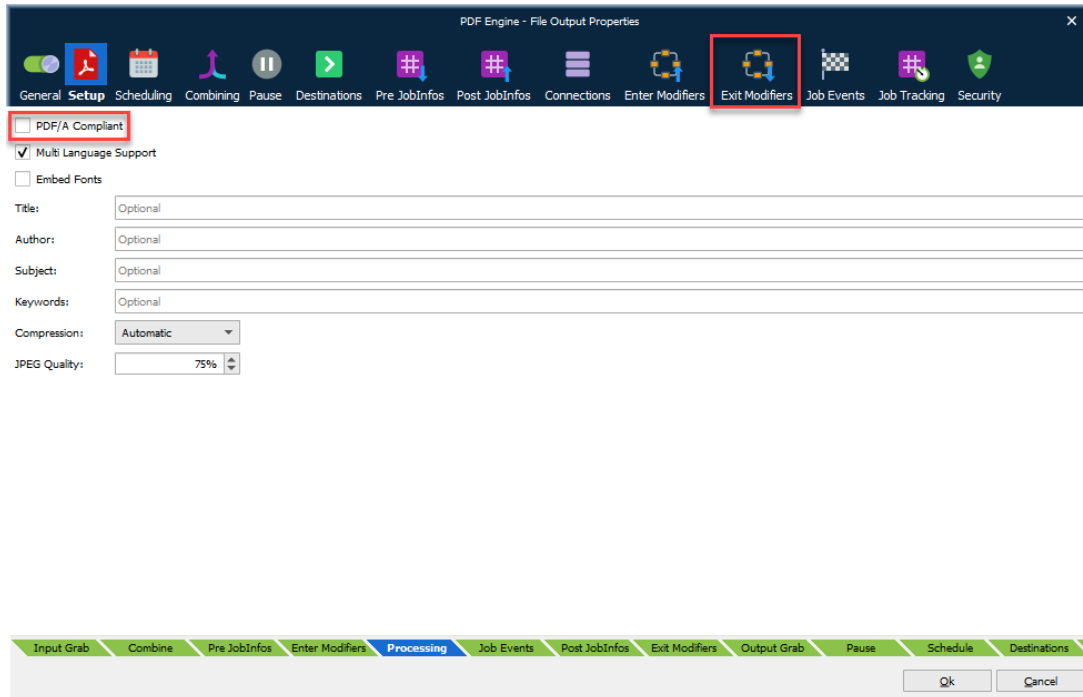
PDF Engine - File Output Properties

General Setup Scheduling Combining Pause Destinations Pre JobInfos Post JobInfos Connections Enter Modifiers Exit Modifiers Job Events Job Tracking Security

PDF/A Compliant

Multi Language Support

Embed Fonts

Title: Optional

Author: Optional

Subject: Optional

Keywords: Optional

Compression: Automatic

JPEG Quality: 75%

Input Grab Combine Pre JobInfos Enter Modifiers Processing Job Events Post JobInfos Exit Modifiers Output Grab Pause Schedule Destinations

Ok Cancel